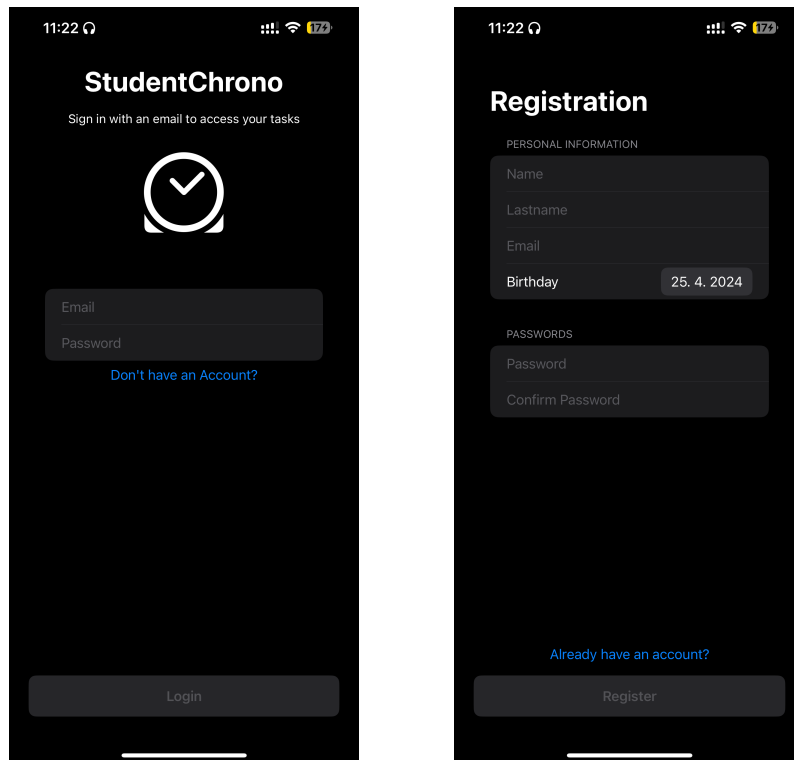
11:22

17

StudentChrono

Sign in with an email to access your tasks

Email

Password

Don't have an Account?

Login

11:22

17

Registration

PERSONAL INFORMATION

Name

Lastname

Email

Birthday 25. 4. 2024

PASSWORDS

Password

Confirm Password

Already have an account?

Register